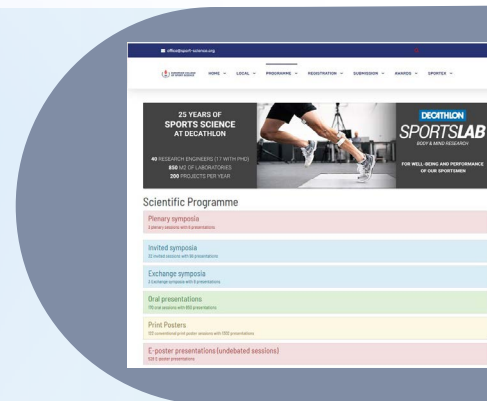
office@sport-science.org

HOME LOCAL PROGRAMME REGISTRATION SUBMISSION AWARDS SPORTEX

25 YEARS OF SPORTS SCIENCE AT DECATHLON

40 RESEARCH ENGINEERS (17 WITH PHD)
850 M2 OF LABORATORIES
200 PROJECTS PER YEAR

DECATHLON
SPORTSLAB
BODY & MIND RESEARCH

FOR WELL-BEING AND PERFORMANCE OF OUR SPORTSMEN

Scientific Programme

Plenary symposia
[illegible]

Invited symposia
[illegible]

Exchange symposia
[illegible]

Oral presentations
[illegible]

Print Posters
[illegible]

E-poster presentations (undebated sessions)
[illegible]